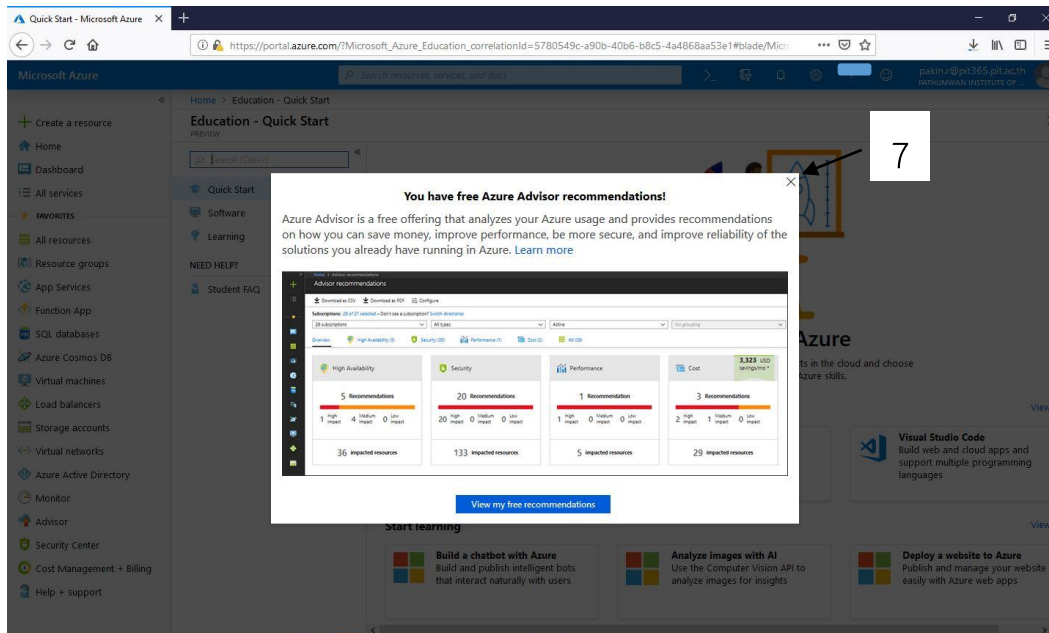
Quick Start - Microsoft Azure ×

https://portal.azure.com/?Microsoft_Azure_Education_correlationId=5780549c-a90b-40b6-b8c5-4a4868aa53e1#blade/Micr

Microsoft Azure

Search resources, services, and docs

pakin.r@pit365.pit.ac.th
PATHUMWAN INSTITUTE OF...

+ Create a resource
Home
Dashboard
All services
FAVORITES
All resources
Resource groups
App Services
Function App
SQL databases
Azure Cosmos DB
Virtual machines
Load balancers
Storage accounts
Virtual networks
Azure Active Directory
Monitor
Advisor
Security Center
Cost Management + Billing
Help + support

Home > Education - Quick Start
Education - Quick Start
PREVIEW

Search (Ctrl+/)

Quick Start
Software
Learning
NEED HELP?
Student FAQ

7

×

You have free Azure Advisor recommendations!

Azure Advisor is a free offering that analyzes your Azure usage and provides recommendations on how you can save money, improve performance, be more secure, and improve reliability of the solutions you already have running in Azure. Learn more

Advisor recommendations
Download as CSV Download as PDF Configure
28 subscriptions | All types | Active | No grouping
Overview | High Availability (5) | Security (20) | Performance (1) | Cost (3) | All (29)

| High Availability | Security | Performance | Cost 3,323 USD savings/mo |
|---|---|---|---|
| 5 Recommendations | 20 Recommendations | 1 Recommendation | 3 Recommendations |
| 1 High impact 4 Medium impact 0 Low impact | 20 High impact 0 Medium impact 0 Low impact | 1 High impact 0 Medium impact 0 Low impact | 2 High impact 1 Medium impact 0 Low impact |
| 36 impacted resources | 133 impacted resources | 5 impacted resources | 29 impacted resources |

View my free recommendations

Azure
ts in the cloud and choose
Azure skills.

View

Visual Studio Code
Build web and cloud apps and support multiple programming languages

Start learning

View

Build a chatbot with Azure
Build and publish intelligent bots that interact naturally with users

Analyze images with AI
Use the Computer Vision API to analyze images for insights

Deploy a website to Azure
Publish and manage your website easily with Azure web apps